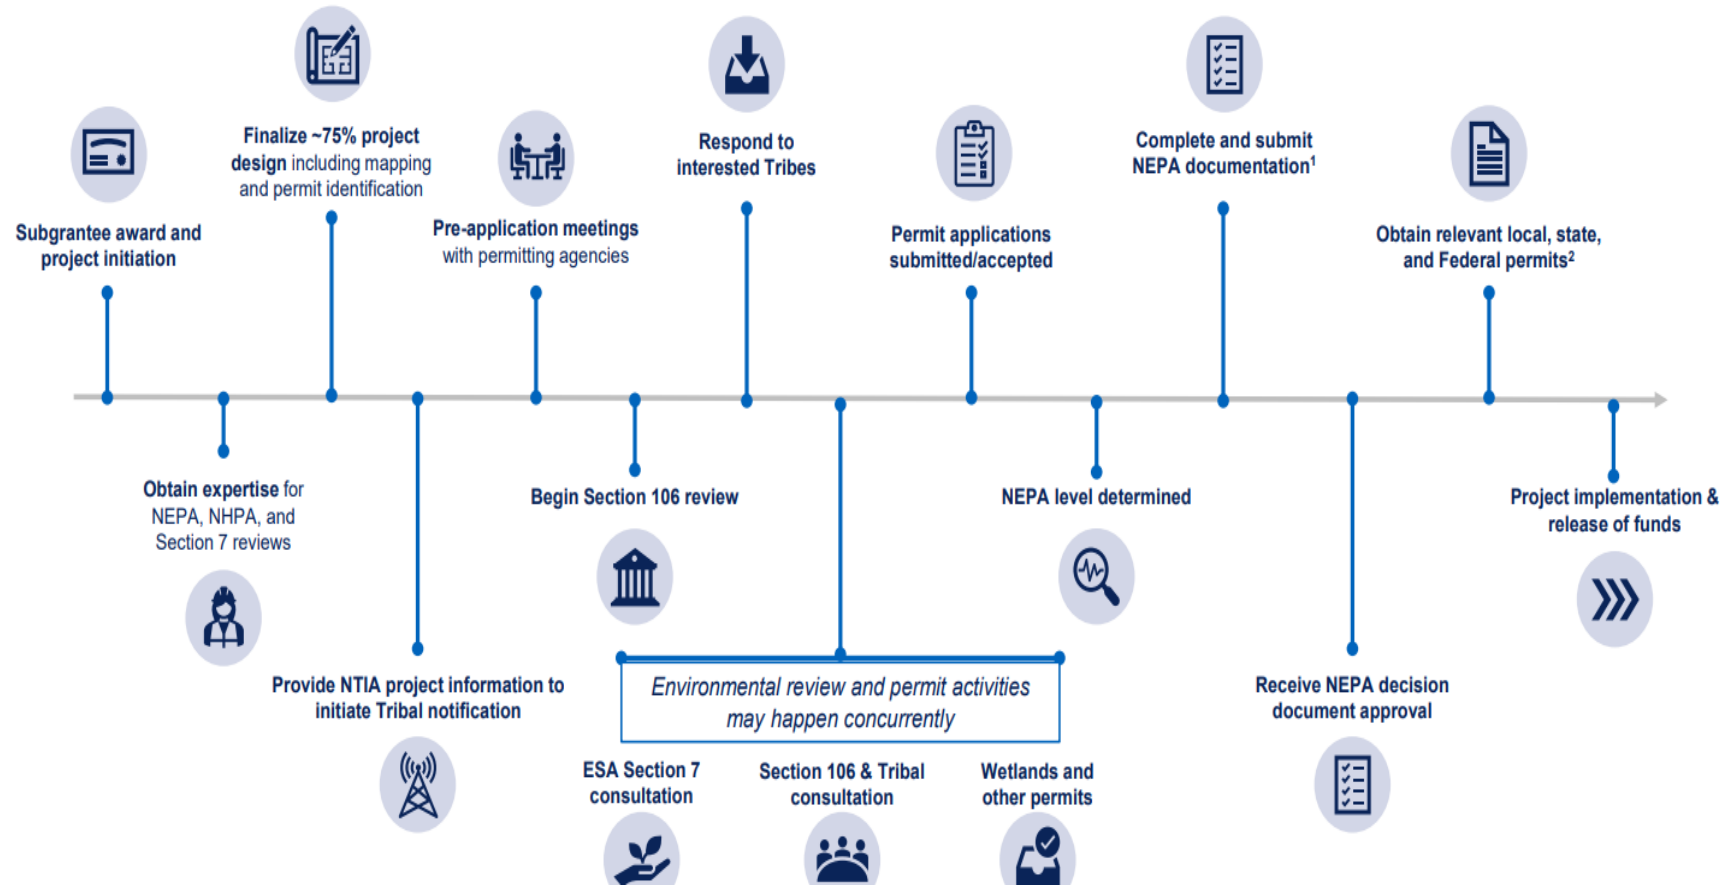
Subgrantee award and project initiation

Finalize ~75% project design including mapping and permit identification

Pre-application meetings with permitting agencies

Respond to interested Tribes

Permit applications submitted/accepted

Complete and submit NEPA documentation$^1$

Obtain relevant local, state, and Federal permits$^2$

Obtain expertise for NEPA, NHPA, and Section 7 reviews

Provide NTIA project information to initiate Tribal notification

Begin Section 106 review

Environmental review and permit activities may happen concurrently

ESA Section 7 consultation

Section 106 & Tribal consultation

Wetlands and other permits

NEPA level determined

Receive NEPA decision document approval

Project implementation & release of funds